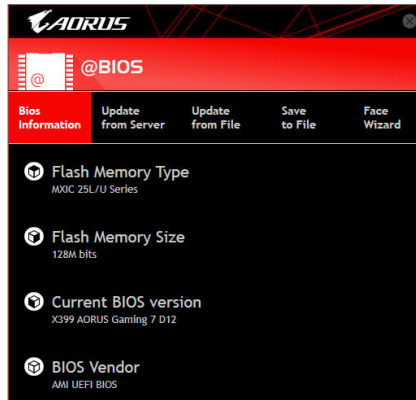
AORUS

@BIOS

Bios Information

Update from Server

Update from File

Save to File

Face Wizard

Flash Memory Type
MXIC 25L/U Series

Flash Memory Size
128M bits

Current BIOS version
X399 AORUS Gaming 7 D12

BIOS Vendor
AMI UEFI BIOS